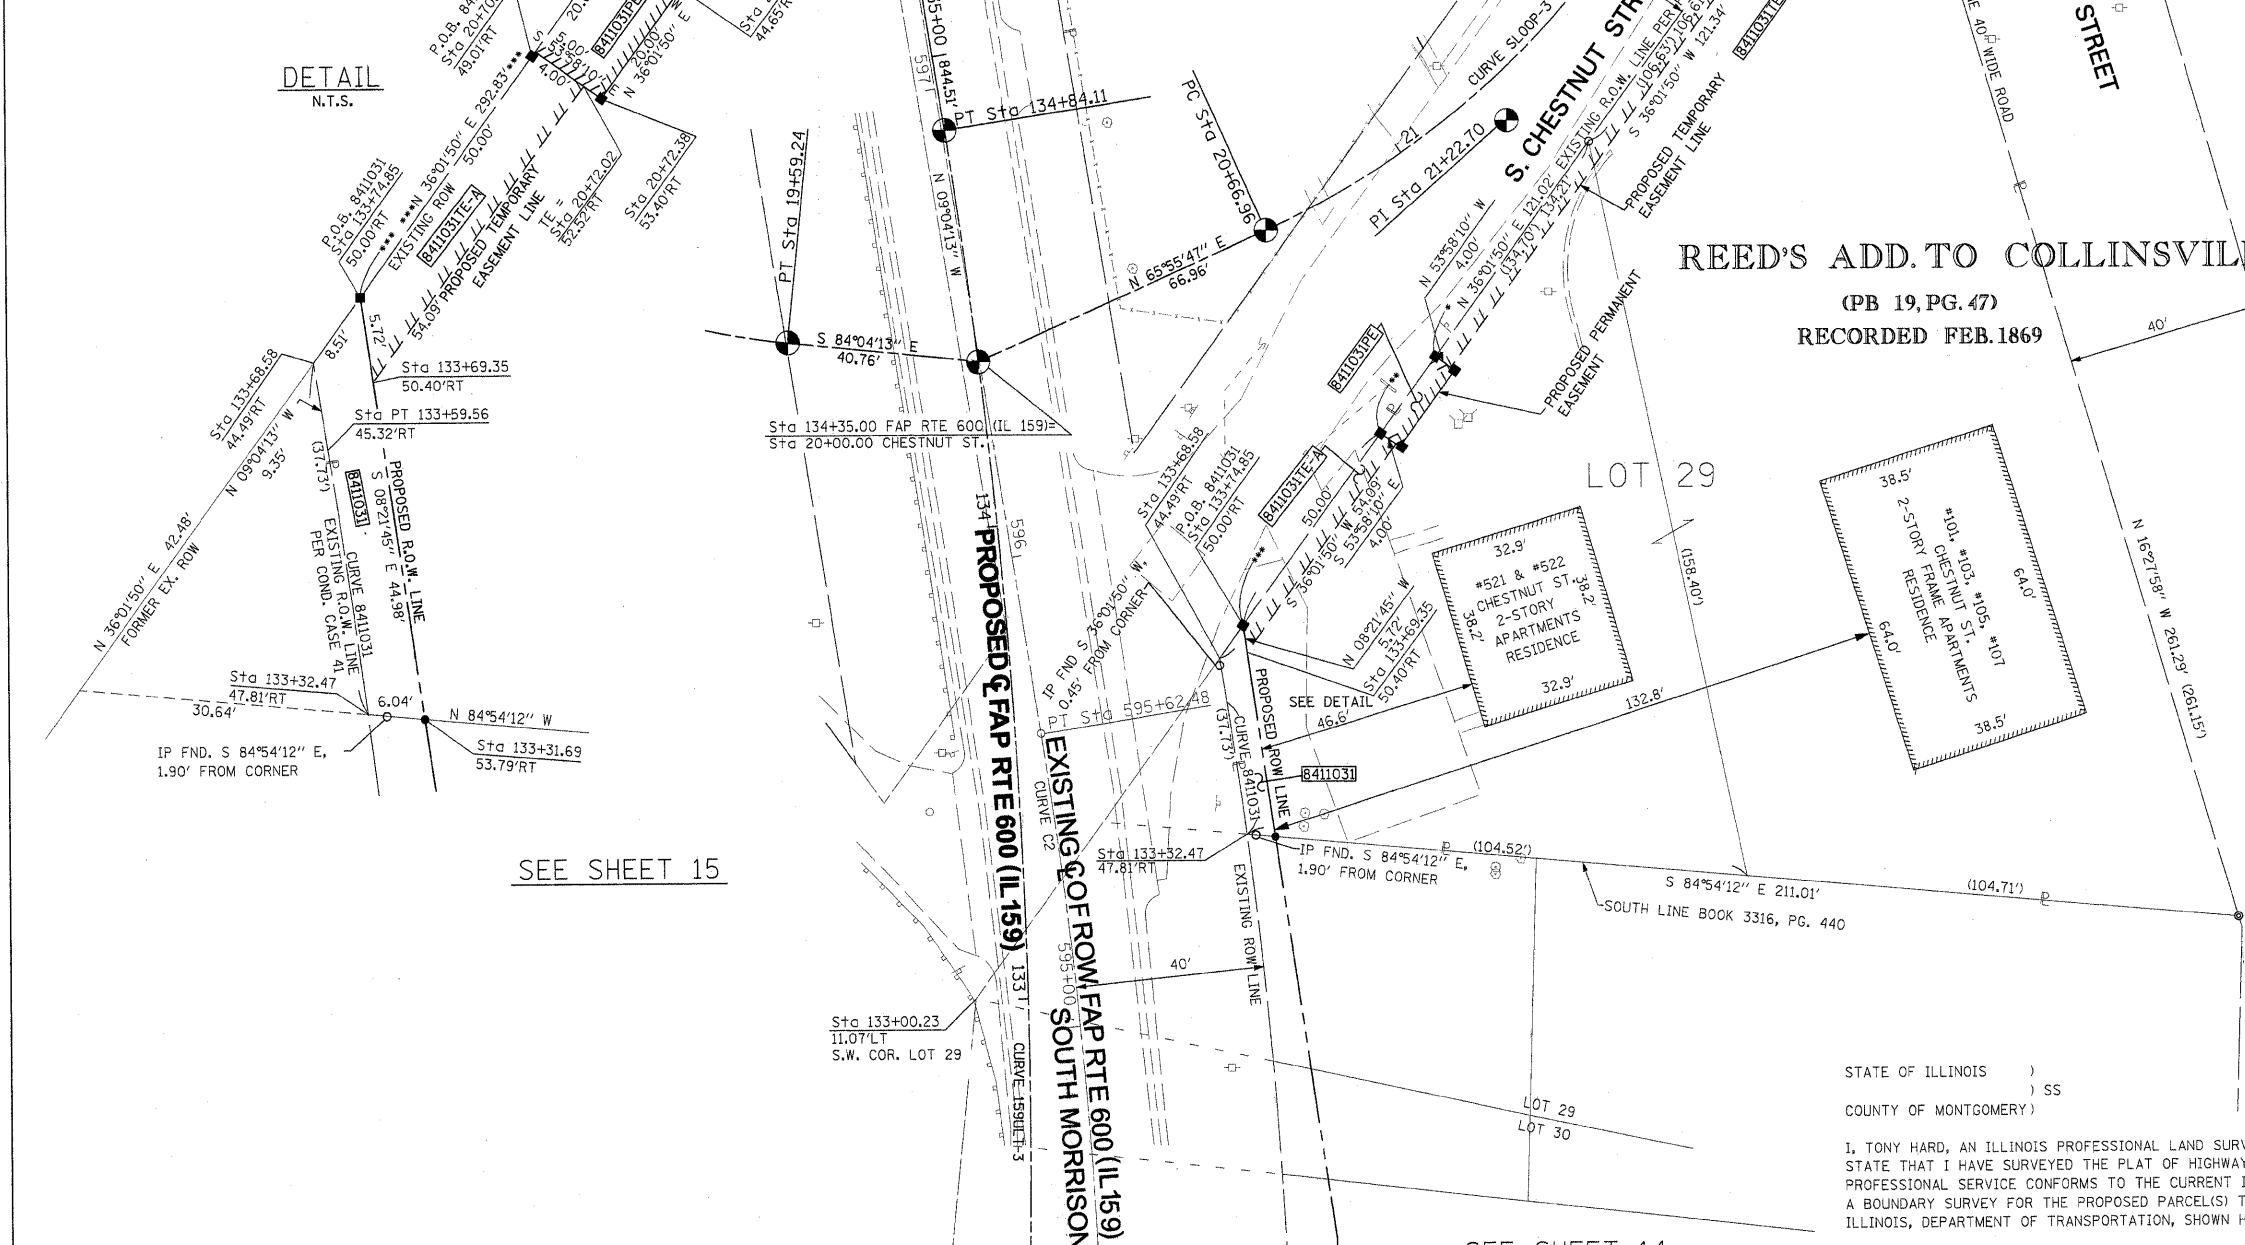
DETAIL
N.T.S.

P.O.B. 8411031
Sta 133+74.85
50.00'RT
EXISTING ROW
8411031TE-A
PROPOSED TEMPORARY EASEMENT LINE
N 36°01'50" E 292.83'
50.00'
54.09'
TE = Sta 20+72.02
52.52'RT
Sta 20+72.38
53.40'RT
8411031PE
N 36°01'50" E
20.00'
4.00'
P.O.B.
Sta 20+70
49.01'RT
Sta
44.65'RT

Sta 133+68.58
44.49'RT
8.51'
5.72'
Sta 133+69.35
50.40'RT
Sta PT 133+59.56
45.32'RT
N 09°04'13" W
9.35'
(37.73')
8411031
PROPOSED R.O.W. LINE
S 08°21'45" E 44.98'
EXISTING R.O.W. LINE PER COND. CASE 41
CURVE 8411031
N 36°01'50" E 42.48'
FORMER EX. ROW
Sta 133+32.47
47.81'RT
30.64'
6.04'
N 84°54'12" W
Sta 133+31.69
53.79'RT
IP FND. S 84°54'12" E, 1.90' FROM CORNER

SEE SHEET 15

PT Sta 19+59.24
S 84°04'13" E
40.76'
Sta 134+35.00 FAP RTE 600 (IL 159)=
Sta 20+00.00 CHESTNUT ST.
PT Sta 134+84.11
N 09°04'13" W
597
596
844.51'
134
PROPOSED ℄ FAP RTE 600 (IL 159)
133
EXISTING ℄ OF ROW FAP RTE 600 (IL 159)
SOUTH MORRISON
CURVE C2
595+00
PT Sta 595+62.48
IP FND S 36°01'50" W, 0.45' FROM CORNER
Sta 133+00.23
11.07'LT
S.W. COR. LOT 29
CURVE 159ULT-3
40'

PC Sta 20+66.96
N 65°55'47" E
66.96'
PI Sta 21+22.70
21
CURVE SLOOP-3
S. CHESTNUT STREET
EXISTING R.O.W. LINE PER
S 36°01'50" W 121.34'
(106.63') 106.61'
121.02'
(134.70') 134.21'
PROPOSED TEMPORARY EASEMENT LINE
N 53°58'10" W
4.00'
N 36°01'50" E
8411031PE
PROPOSED PERMANENT EASEMENT
Sta 133+68.58
44.49'RT
P.O.B. 8411031
Sta 133+74.85
50.00'RT
8411031TE-A
50.00'
S 36°01'50" W 54.09'
S 53°58'10" E
4.00'
N 08°21'45" W
5.72'
Sta 133+69.35
50.40'RT
SEE DETAIL
46.6'
(37.73')
CURVE 8411031
PROPOSED ROW LINE
8411031
EXISTING ROW LINE
Sta 133+32.47
47.81'RT
IP FND. S 84°54'12" E, 1.90' FROM CORNER
(104.52')
S 84°54'12" E 211.01'
(104.71')
SOUTH LINE BOOK 3316, PG. 440
LOT 29
LOT 30

LOT 29
(158.40')
32.9'
#521 & #522 CHESTNUT ST. 2-STORY APARTMENTS RESIDENCE
38.2'
38.2'
32.9'
132.8'
38.5'
#101, #103, #105, #107 CHESTNUT ST. 2-STORY FRAME APARTMENTS RESIDENCE
64.0'
64.0'
38.5'

40' WIDE ROAD
STREET
REED'S ADD. TO COLLINSVIL
(PB 19, PG. 47)
RECORDED FEB. 1869
40'
N 16°27'58" W 261.29' (261.15')

STATE OF ILLINOIS )
) SS
COUNTY OF MONTGOMERY)

I, TONY HARD, AN ILLINOIS PROFESSIONAL LAND SURV
STATE THAT I HAVE SURVEYED THE PLAT OF HIGHWAY
PROFESSIONAL SERVICE CONFORMS TO THE CURRENT I
A BOUNDARY SURVEY FOR THE PROPOSED PARCEL(S) T
ILLINOIS, DEPARTMENT OF TRANSPORTATION, SHOWN H

SEE SHEET 14